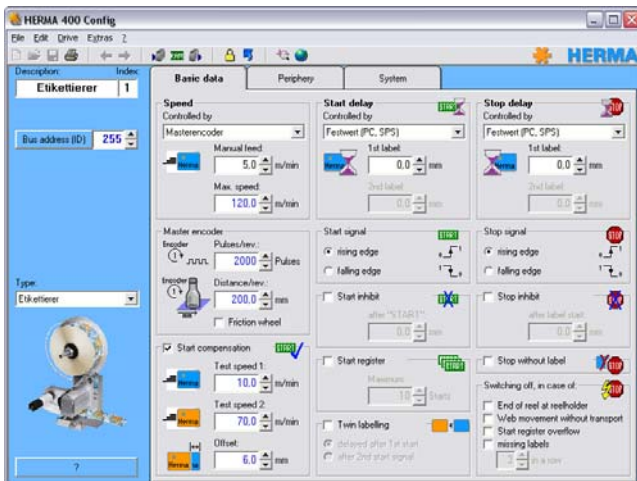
HERMA 400 Config

File Edit Drive Extras ?

HERMA

Description: Index:
Etikettierer 1

Bus address (ID): 255

Type:
Etikettierer

?

Basic data | Periphery | System

Speed
Controlled by
Masterencoder
Manual feed
5.0 m/min
Max. speed
120.0 m/min

Master encoder
Encoder Pulses/rev.:
2000 Pulses
Encoder Distance/rev.:
200.0 mm
Friction wheel

Start compensation START
Test speed 1:
10.0 m/min
Test speed 2:
70.0 m/min
Offset:
6.0 mm

Start delay START
Controlled by
Festwert (PC, SPS)
1st label:
0.0 mm
2nd label:
0.0 mm

Start signal START
rising edge
falling edge

Start inhibit
after "START":
0.0 mm

Start register
Maximum:
10 Starts

Twin labelling
delayed after 1st start
after 2nd start signal

Stop delay STOP
Controlled by
Festwert (PC, SPS)
1st label:
0.0 mm
2nd label:
0.0 mm

Stop signal STOP
rising edge
falling edge

Stop inhibit
after label start:
0.0 mm

Stop without label

Switching off, in case of:
End of reel at reelholder
Web movement without transport
Start register overflow
missing labels
3 in a row